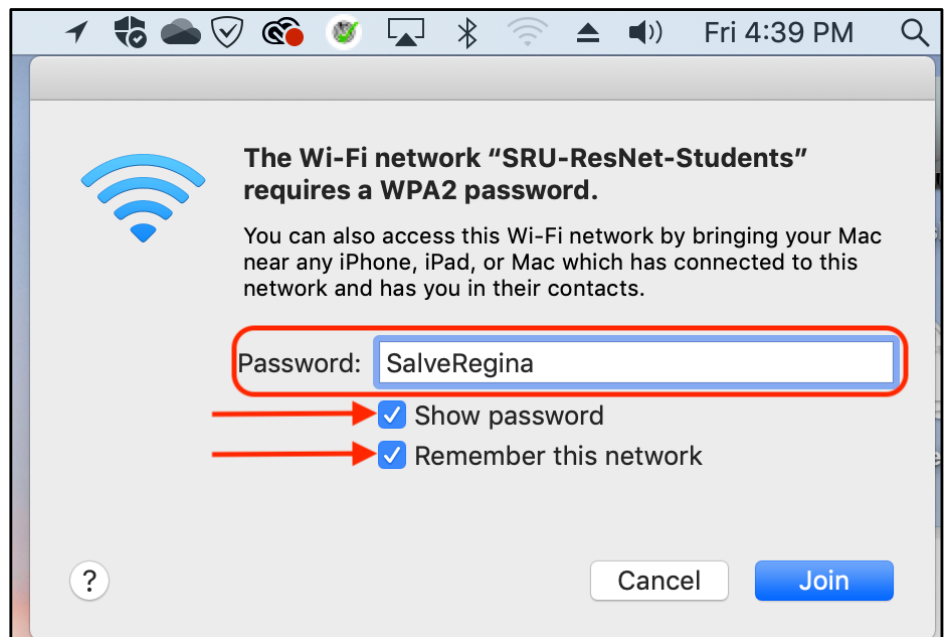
Fri 4:39 PM

The Wi-Fi network “SRU-ResNet-Students” requires a WPA2 password.

You can also access this Wi-Fi network by bringing your Mac near any iPhone, iPad, or Mac which has connected to this network and has you in their contacts.

Password: SalveRegina

Show password

Remember this network

?

Cancel

Join